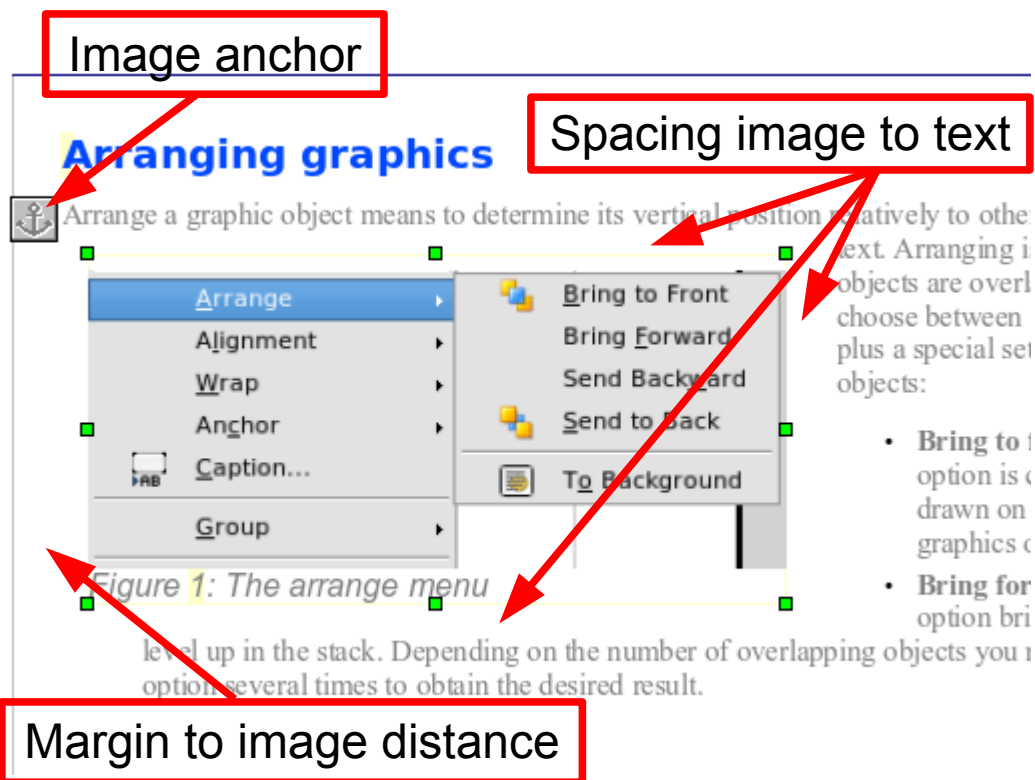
Image anchor

Spacing image to text

Arranging graphics

Arrange a graphic object means to determine its vertical position relatively to othe text. Arranging is objects are overl choose between plus a special se objects:

Arrange
Alignment
Wrap
Anchor
Caption...
Group

Bring to Front
Bring Forward
Send Backward
Send to Back
To Background

Figure 1: The arrange menu

• Bring to f option is drawn on graphics

• Bring for option bri

level up in the stack. Depending on the number of overlapping objects you option several times to obtain the desired result.

Margin to image distance